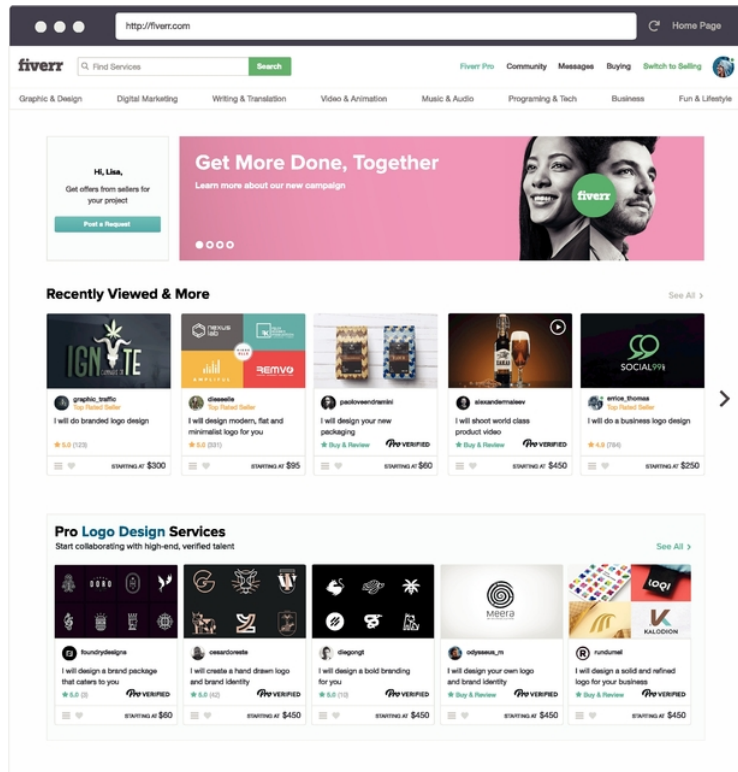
http://fiverr.com

Home Page

fiverr

Find Services

Search

Fiverr Pro Community Messages Buying Switch to Selling

Graphic & Design Digital Marketing Writing & Translation Video & Animation Music & Audio Programing & Tech Business Fun & Lifestyle

Hi, Lisa,

Get offers from sellers for your project

Post a Request

Get More Done, Together

Learn more about our new campaign

fiverr

Recently Viewed & More

See All >

IGNITE

graphic_traffic
Top Rated Seller
I will do branded logo design
★ 5.0 (123)
STARTING AT $300

nexus lab
REMVO
AMPLIFY
cleasella
Top Rated Seller
I will design modern, flat and minimalist logo for you
★ 5.0 (331)
STARTING AT $95

paoloveendramini
I will design your new packaging
★ Buy & Review
PRO VERIFIED
STARTING AT $60

alexandermaleev
I will shoot world class product video
★ Buy & Review
PRO VERIFIED
STARTING AT $450

SOCIAL99
enrice_thomas
Top Rated Seller
I will do a business logo design
★ 4.9 (784)
STARTING AT $250

Pro Logo Design Services

Start collaborating with high-end, verified talent

See All >

foundrydesigns
I will design a brand package that caters to you
★ 5.0 (3)
PRO VERIFIED
STARTING AT $60

cesardoreste
I will create a hand drawn logo and brand identity
★ 5.0 (42)
PRO VERIFIED
STARTING AT $450

diegongt
I will design a bold branding for you
★ 5.0 (10)
PRO VERIFIED
STARTING AT $450

Meera
odysseus_m
I will design your own logo and brand identity
★ Buy & Review
PRO VERIFIED
STARTING AT $450

LOGI
KALODION
rundumel
I will design a solid and refined logo for your business
★ Buy & Review
PRO VERIFIED
STARTING AT $450